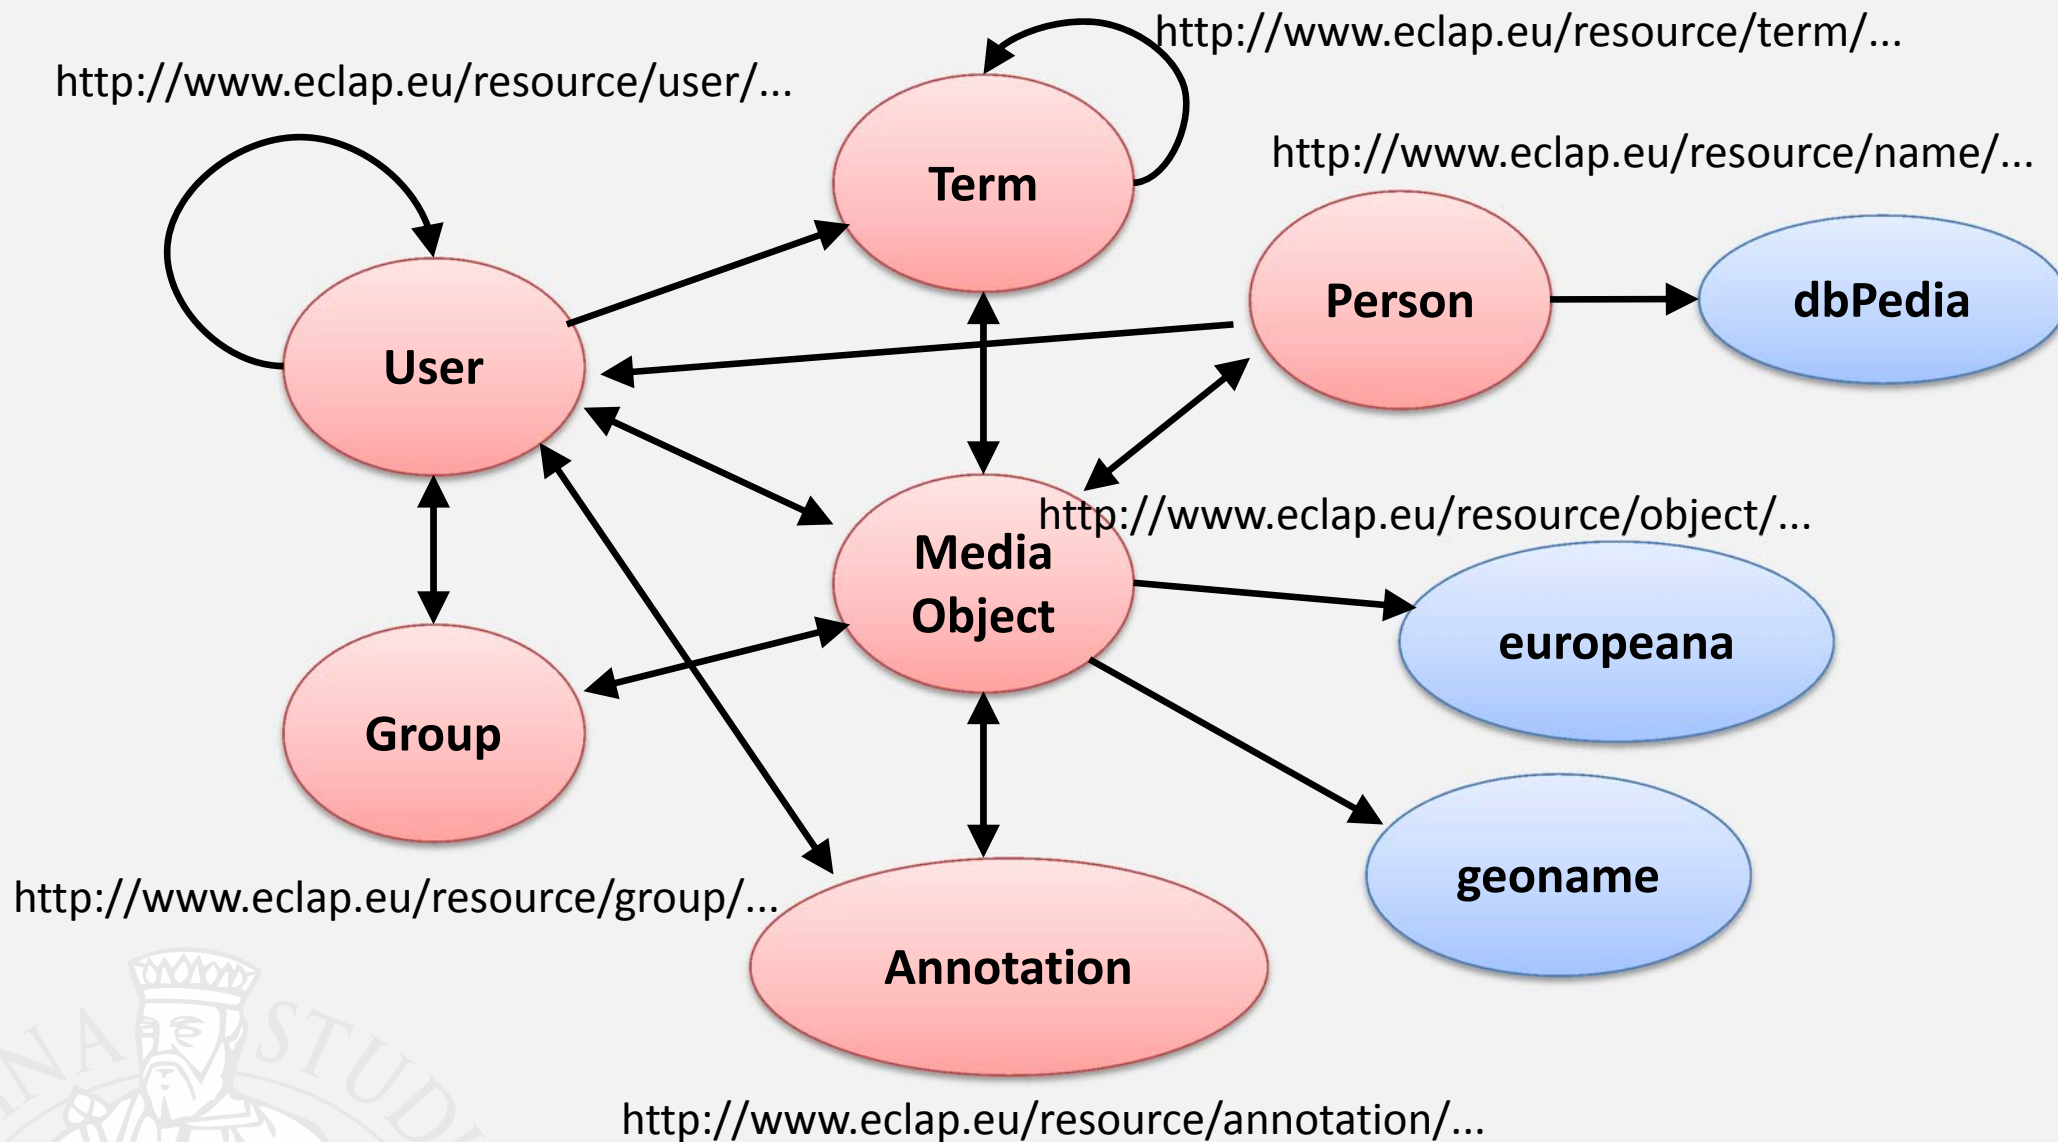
http://www.eclap.eu/resource/term/...

http://www.eclap.eu/resource/user/...

Term

http://www.eclap.eu/resource/name/...

Person

dbPedia

User

http://www.eclap.eu/resource/object/...

Media Object

europeana

Group

geoname

http://www.eclap.eu/resource/group/...

Annotation

http://www.eclap.eu/resource/annotation/...

NA STUD